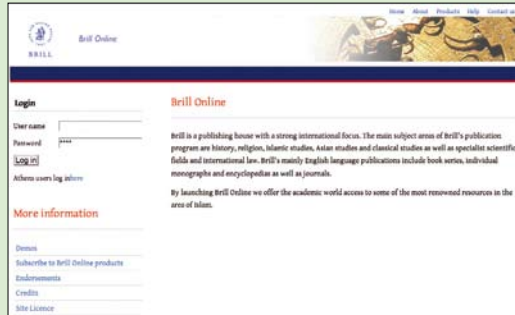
BRILL

Brill Online

Home About Products Help Contact us

Login

User name

Password ****

Log in

Athens users log in here

More information

Demos

Subscribe to Brill Online products

Endorsements

Credits

Site Licence

Brill Online

Brill is a publishing house with a strong international focus. The main subject areas of Brill's publication program are history, religion, Islamic studies, Asian studies and classical studies as well as specialist scientific fields and international law. Brill's mainly English language publications include book series, individual monographs and encyclopedias as well as journals.

By launching Brill Online we offer the academic world access to some of the most renowned resources in the area of Islam.